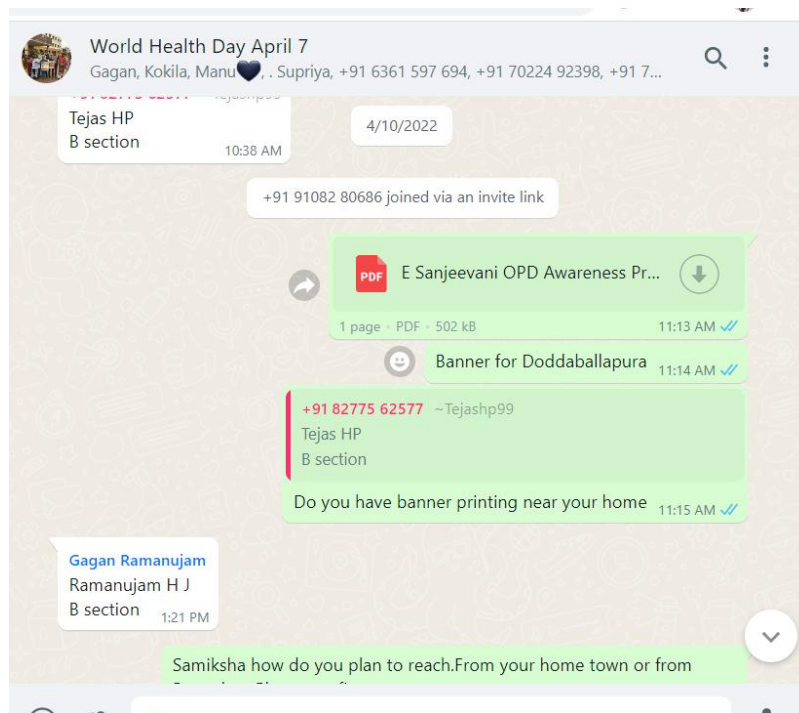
World Health Day April 7
Gagan, Kokila, Manu🖤, . Supriya, +91 6361 597 694, +91 70224 92398, +91 7...

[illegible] ~Tejashp99
Tejas HP
B section
10:38 AM

4/10/2022

+91 91082 80686 joined via an invite link

E Sanjeevani OPD Awareness Pr...
1 page · PDF · 502 kB
11:13 AM

Banner for Doddaballapura
11:14 AM

+91 82775 62577 ~Tejashp99
Tejas HP
B section
Do you have banner printing near your home
11:15 AM

Gagan Ramanujam
Ramanujam H J
B section
1:21 PM

Samiksha how do you plan to reach.From your home town or from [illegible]